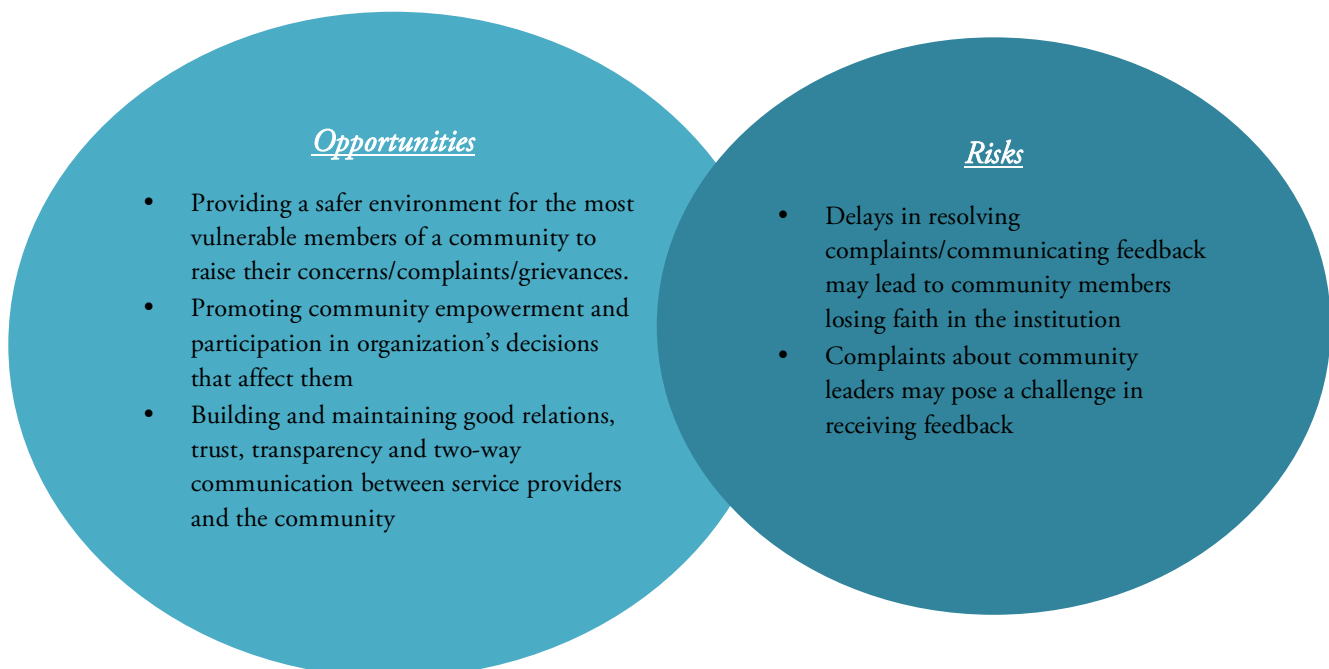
Opportunities

- Providing a safer environment for the most vulnerable members of a community to raise their concerns/complaints/grievances.
- Promoting community empowerment and participation in organization's decisions that affect them
- Building and maintaining good relations, trust, transparency and two-way communication between service providers and the community

Risks

- Delays in resolving complaints/communicating feedback may lead to community members losing faith in the institution
- Complaints about community leaders may pose a challenge in receiving feedback